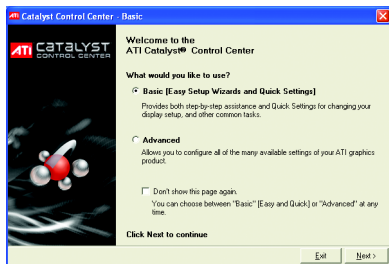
ATI Catalyst Control Center - Basic

ATI CATALYST CONTROL CENTER

Welcome to the ATI Catalyst® Control Center

What would you like to use?

Basic [Easy Setup Wizards and Quick Settings]

Provides both step-by-step assistance and Quick Settings for changing your display setup, and other common tasks.

Advanced

Allows you to configure all of the many available settings of your ATI graphics product.

Don't show this page again.

You can choose between "Basic" [Easy and Quick] or "Advanced" at any time.

Click Next to continue

Exit

Next >